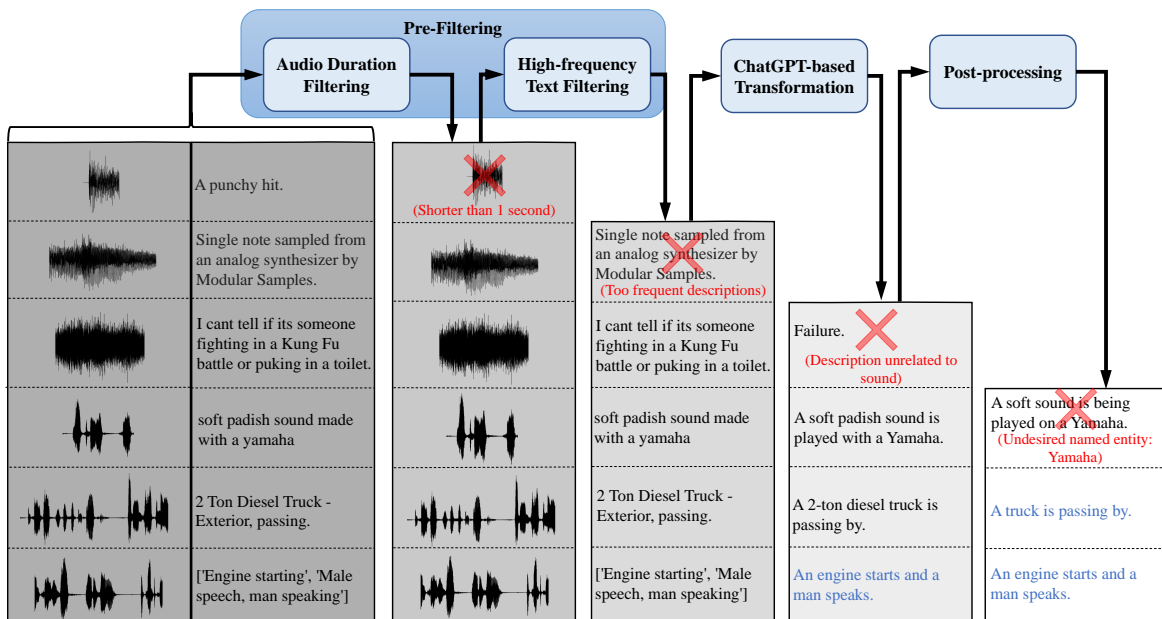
Pre-Filtering

Audio Duration Filtering

High-frequency Text Filtering

ChatGPT-based Transformation

Post-processing

A punchy hit.

Single note sampled from an analog synthesizer by Modular Samples.

I cant tell if its someone fighting in a Kung Fu battle or puking in a toilet.

soft padish sound made with a yamaha

2 Ton Diesel Truck - Exterior, passing.

['Engine starting', 'Male speech, man speaking']

(Shorter than 1 second)

I cant tell if its someone fighting in a Kung Fu battle or puking in a toilet.

soft padish sound made with a yamaha

2 Ton Diesel Truck - Exterior, passing.

['Engine starting', 'Male speech, man speaking']

Single note sampled from an analog synthesizer by Modular Samples.

(Too frequent descriptions)

I cant tell if its someone fighting in a Kung Fu battle or puking in a toilet.

soft padish sound made with a yamaha

2 Ton Diesel Truck - Exterior, passing.

['Engine starting', 'Male speech, man speaking']

Failure.

(Description unrelated to sound)

A soft padish sound is played with a Yamaha.

A 2-ton diesel truck is passing by.

An engine starts and a man speaks.

A soft sound is being played on a Yamaha.

(Undesired named entity: Yamaha)

A truck is passing by.

An engine starts and a man speaks.